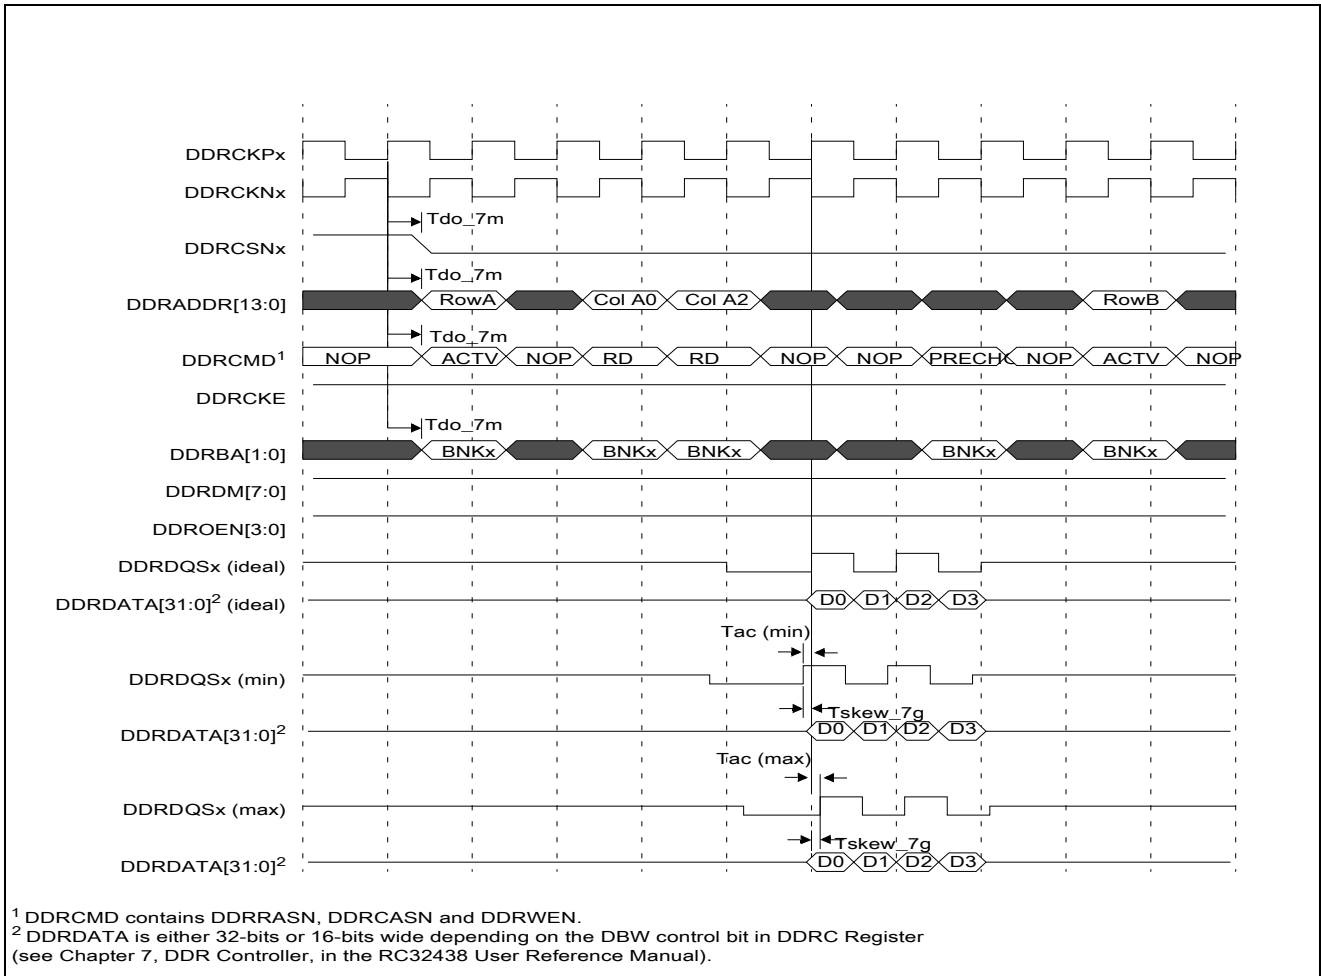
DDRCKPx

DDRCKNx

Tdo_7m

DDRCSNx

Tdo_7m

DDRADDR[13:0]

RowA

Col A0

Col A2

RowB

Tdo_7m

DDRCMD$^1$

NOP

ACTV

NOP

RD

RD

NOP

NOP

PRECH

NOP

ACTV

NOP

DDRCKE

Tdo_7m

DDRBA[1:0]

BNKx

BNKx

BNKx

BNKx

BNKx

DDRDM[7:0]

DDROEN[3:0]

DDRDQSx (ideal)

DDRDATA[31:0]$^2$ (ideal)

D0

D1

D2

D3

Tac (min)

DDRDQSx (min)

Tskew_7g

DDRDATA[31:0]$^2$

D0

D1

D2

D3

Tac (max)

DDRDQSx (max)

Tskew_7g

DDRDATA[31:0]$^2$

D0

D1

D2

D3

$^1$ DDRCMD contains DDRRASN, DDRCASN and DDRWEN.
$^2$ DDRDATA is either 32-bits or 16-bits wide depending on the DBW control bit in DDRC Register (see Chapter 7, DDR Controller, in the RC32438 User Reference Manual).